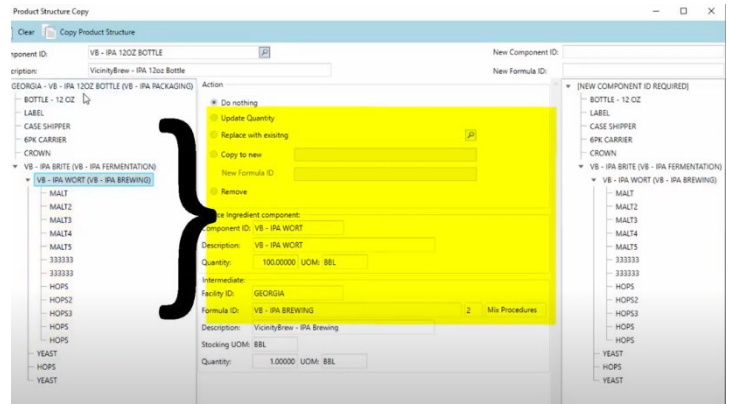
Product Structure Copy

Clear  Copy Product Structure

mponent ID: VB - IPA 12OZ BOTTLE
cription: VicinityBrew - IPA 12oz Bottle

New Component ID:
New Formula ID:

GEORGIA - VB - IPA 12OZ BOTTLE (VB - IPA PACKAGING)
BOTTLE - 12 OZ
LABEL
CASE SHIPPER
6PK CARRIER
CROWN
VB - IPA BRITE (VB - IPA FERMENTATION)
VB - IPA WORT (VB - IPA BREWING)
MALT
MALT2
MALT3
MALT4
MALT5
333333
333333
HOPS
HOPS2
HOPS3
HOPS
HOPS
YEAST
HOPS
YEAST

Action
Do nothing
Update Quantity
Replace with exisitng
Copy to new
New Formula ID
Remove

ce Ingredient component:
omponent ID: VB - IPA WORT
Description: VB - IPA WORT
Quantity: 100.00000 UOM: BBL

Intermediate:
Facility ID: GEORGIA
Formula ID: VB - IPA BREWING 2 Mix Procedures
Description: VicinityBrew - IPA Brewing
Stocking UOM: BBL
Quantity: 1.00000 UOM: BBL

[NEW COMPONENT ID REQUIRED]
BOTTLE - 12 OZ
LABEL
CASE SHIPPER
6PK CARRIER
CROWN
VB - IPA BRITE (VB - IPA FERMENTATION)
VB - IPA WORT (VB - IPA BREWING)
MALT
MALT2
MALT3
MALT4
MALT5
333333
333333
HOPS
HOPS2
HOPS3
HOPS
HOPS
YEAST
HOPS
YEAST